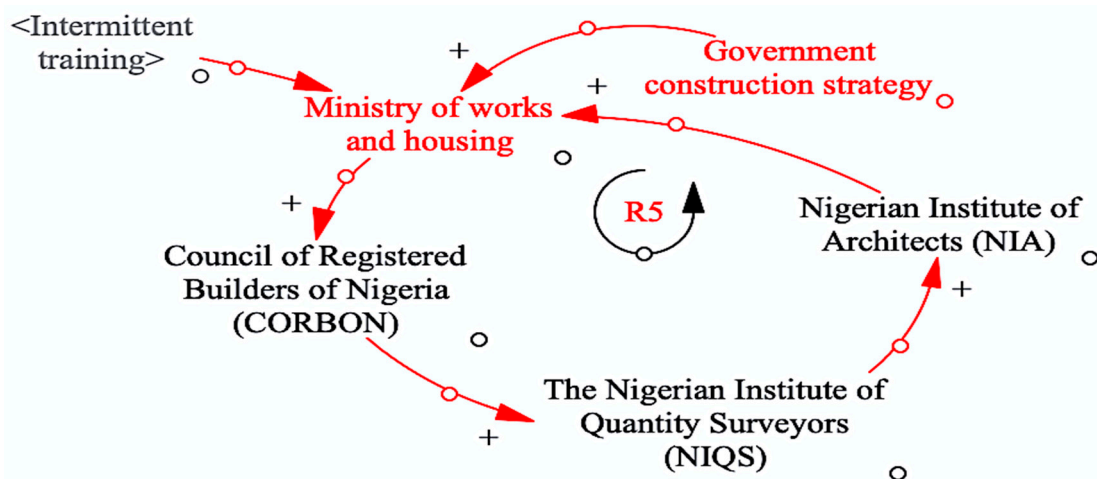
<Intermittent training>

+

Government construction strategy

+

Ministry of works and housing

+

R5

Nigerian Institute of Architects (NIA)

Council of Registered Builders of Nigeria (CORBON)

+

The Nigerian Institute of Quantity Surveyors (NIQS)

+